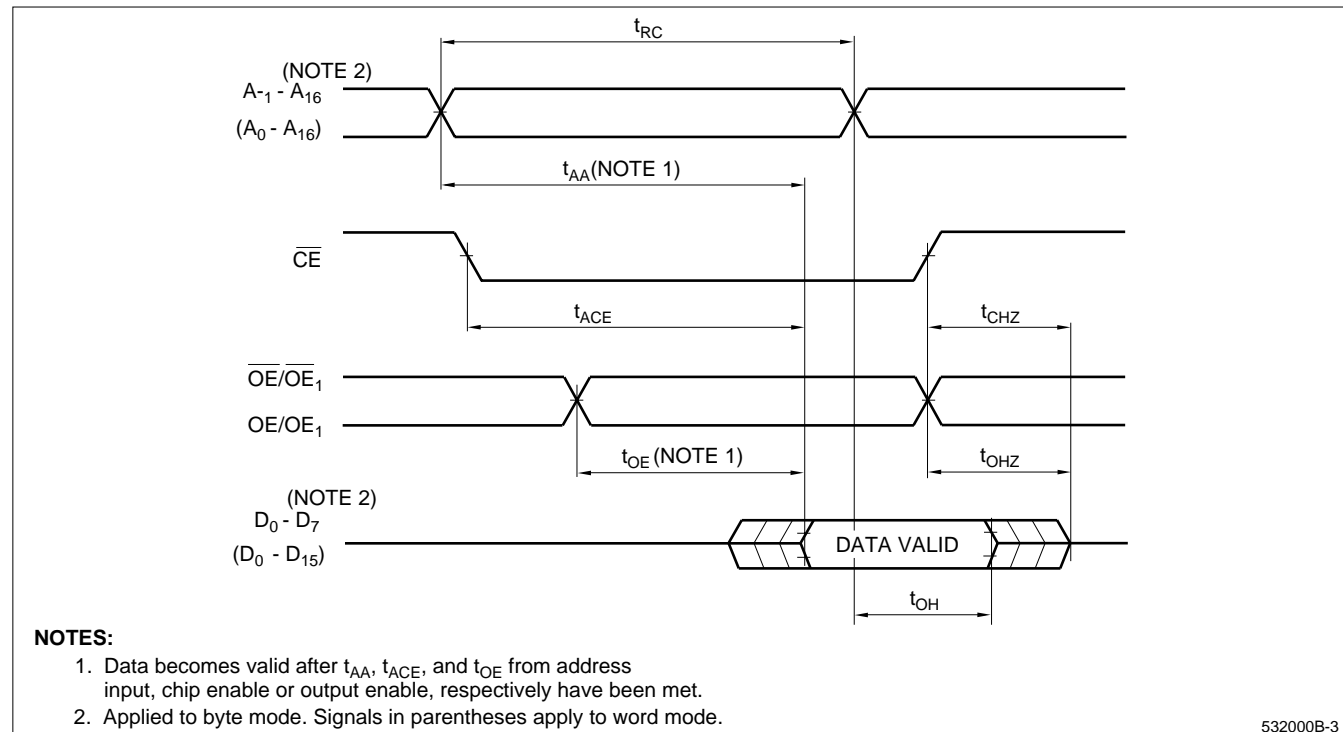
$t_{RC}$

(NOTE 2)
$A_{-1}$ - $A_{16}$
($A_0$ - $A_{16}$)

$t_{AA}$(NOTE 1)

$\overline{CE}$

$t_{ACE}$

$t_{CHZ}$

$\overline{OE}/\overline{OE}_1$
$OE/OE_1$

$t_{OE}$ (NOTE 1)

$t_{OHZ}$

(NOTE 2)
$D_0$ - $D_7$
($D_0$ - $D_{15}$)

DATA VALID

$t_{OH}$

NOTES:
1. Data becomes valid after $t_{AA}$, $t_{ACE}$, and $t_{OE}$ from address input, chip enable or output enable, respectively have been met.
2. Applied to byte mode. Signals in parentheses apply to word mode.

532000B-3